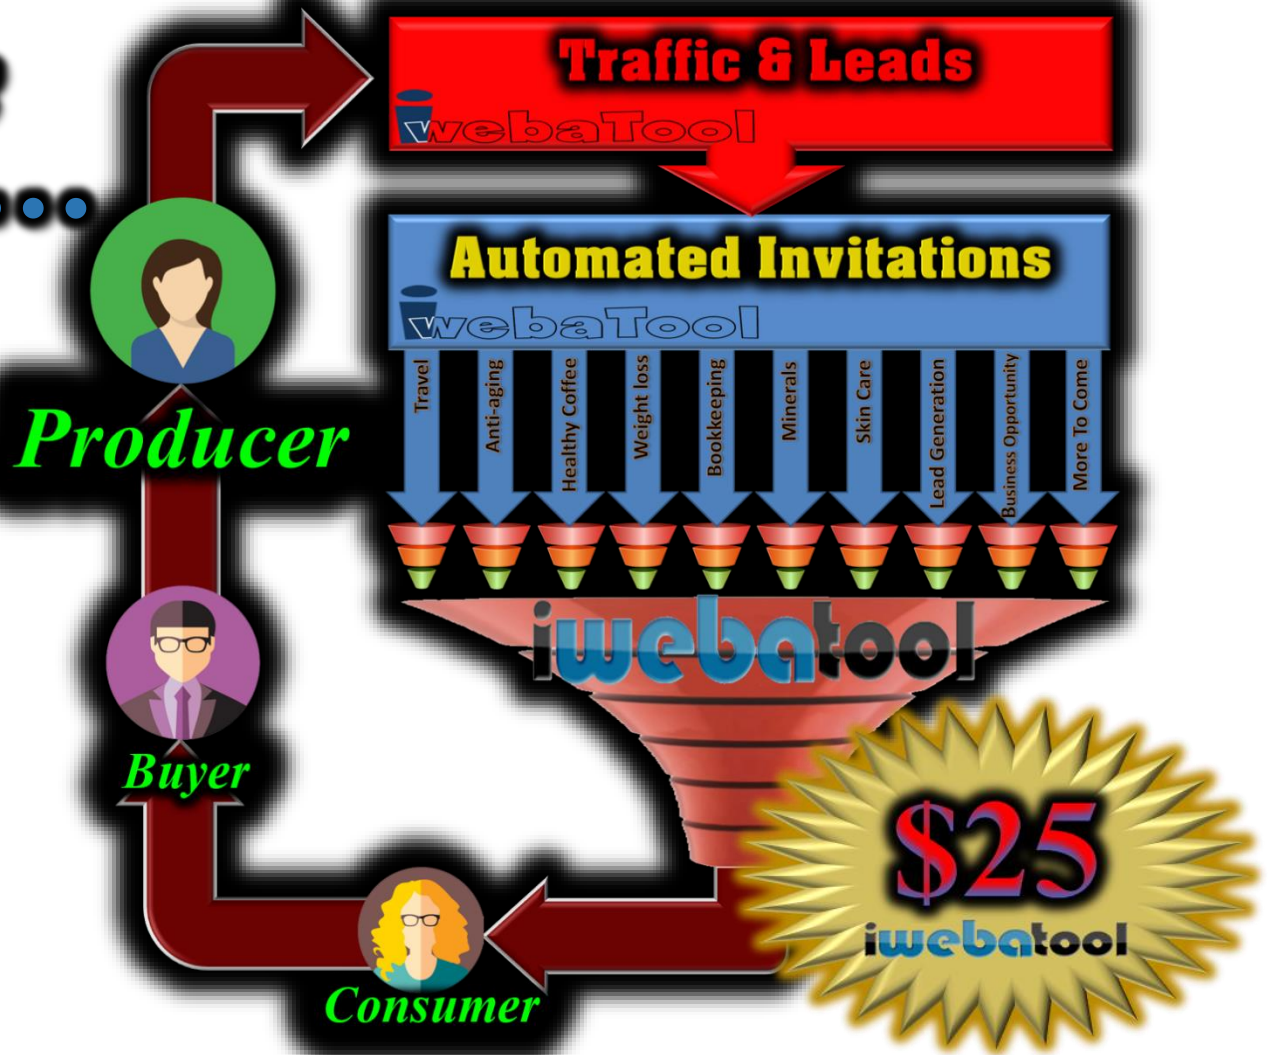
Traffic & Leads

iwebaTool

Automated Invitations

iwebaTool

Travel

Anti-aging

Healthy Coffee

Weight loss

Bookkeeping

Minerals

Skin Care

Lead Generation

Business Opportunity

More To Come

iwebatool

Producer

Buyer

Consumer

$25

iwebatool